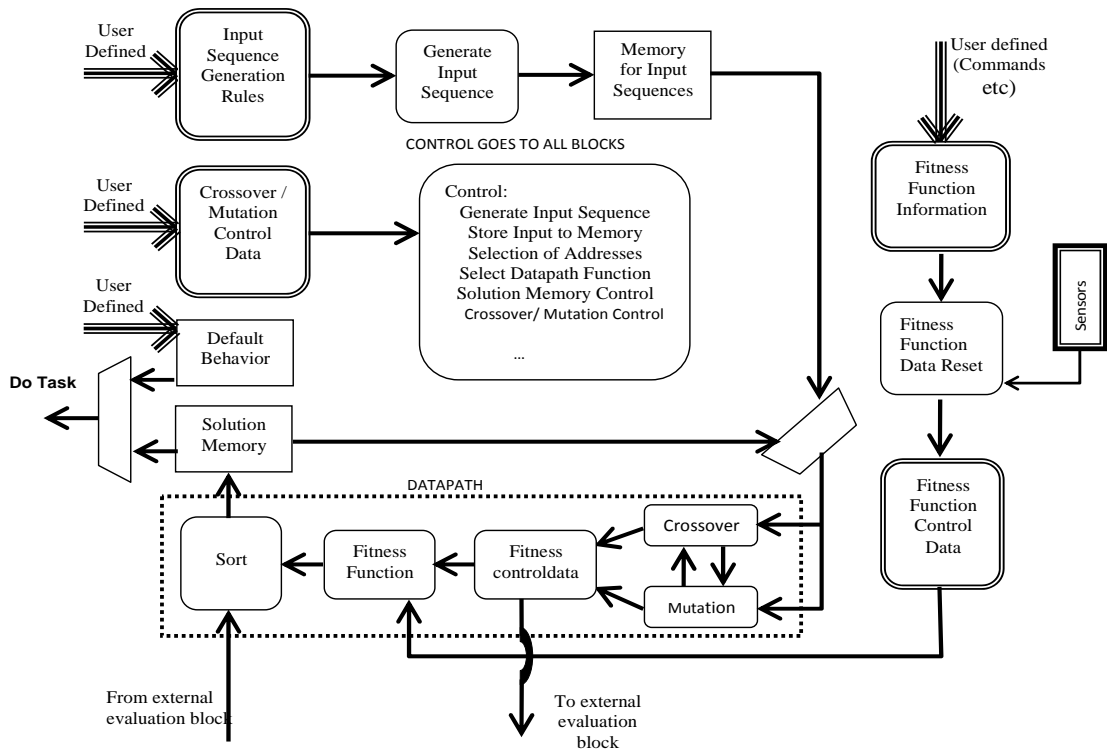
User Defined

Input Sequence Generation Rules

Generate Input Sequence

Memory for Input Sequences

User defined (Commands etc)

CONTROL GOES TO ALL BLOCKS

User Defined

Crossover / Mutation Control Data

Control:
Generate Input Sequence
Store Input to Memory
Selection of Addresses
Select Datapath Function
Solution Memory Control
Crossover/ Mutation Control
...

Fitness Function Information

User Defined

Default Behavior

Sensors

Fitness Function Data Reset

Do Task

Solution Memory

DATAPATH

Fitness Function Control Data

Sort

Fitness Function

Fitness controldata

Crossover

Mutation

From external evaluation block

To external evaluation block